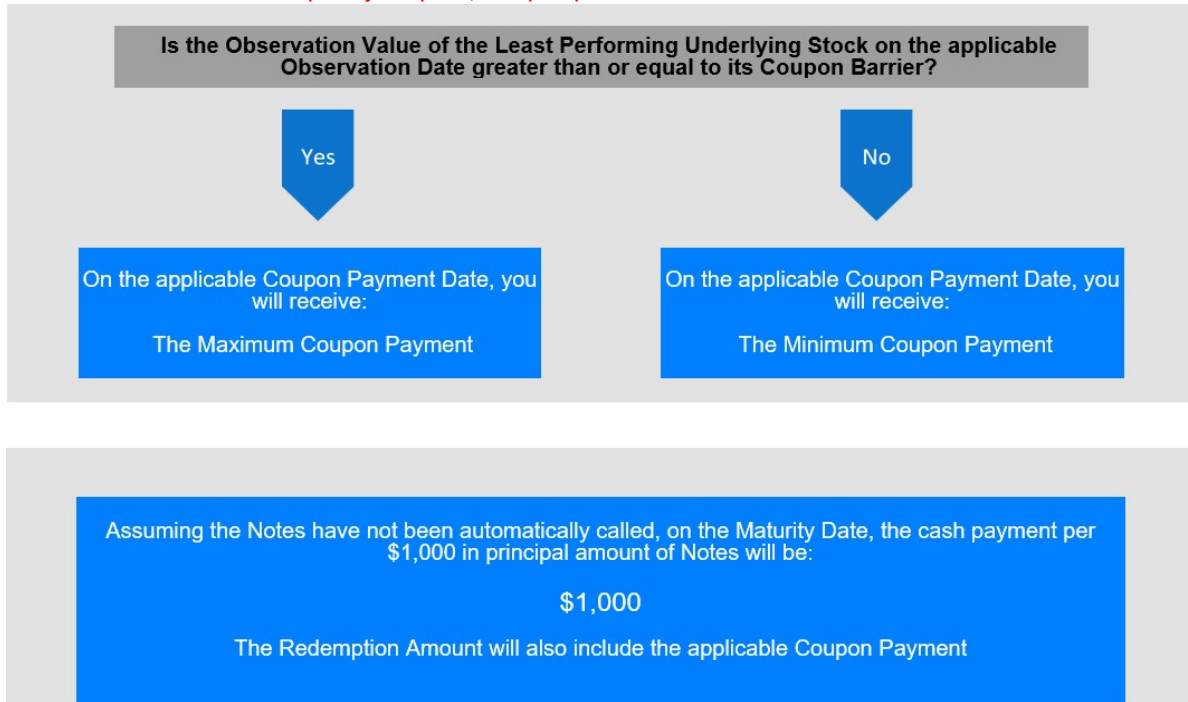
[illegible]

Is the Observation Value of the Least Performing Underlying Stock on the applicable Observation Date greater than or equal to its Coupon Barrier?

Yes

No

On the applicable Coupon Payment Date, you will receive:

The Maximum Coupon Payment

On the applicable Coupon Payment Date, you will receive:

The Minimum Coupon Payment

Assuming the Notes have not been automatically called, on the Maturity Date, the cash payment per $1,000 in principal amount of Notes will be:

$1,000

The Redemption Amount will also include the applicable Coupon Payment